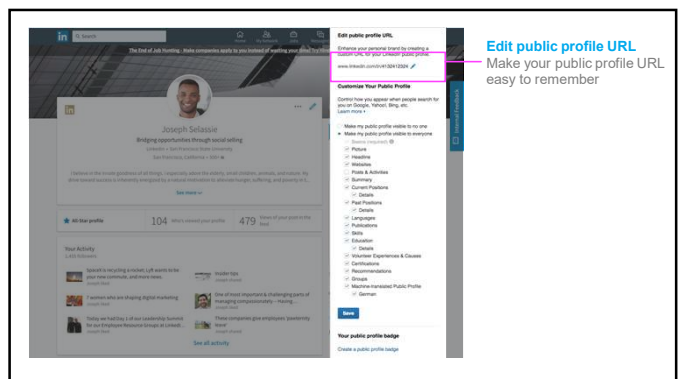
Edit public profile URL

Make your public profile URL easy to remember

in Search

The End of Job Hunting - Make companies apply to you instead of wasting your time! Try

Joseph Selassie

Bridging opportunities through social selling

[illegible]

See more

All Star profile

104 Who's viewed your profile

479 Views of your post in the feed

Your Activity

See all activity

Edit public profile URL

Enhance your personal brand by creating a custom URL for your LinkedIn public profile.

www.linkedin.com/in/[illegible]

Customize Your Public Profile

Control how you appear when people search for you on Google, Yahoo!, Bing, etc.

Learn more

Make my public profile visible to no one

Make my public profile visible to everyone

Basics (required)

Picture

Headline

Websites

Posts & Activities

Summary

Current Positions

Details

Past Positions

Details

Languages

Publications

Skills

Education

Details

Volunteer Experiences & Causes

Certifications

Recommendations

Groups

Machine-translated Public Profile

German

Save

Your public profile badge

Create a public profile badge

Internal Feedback